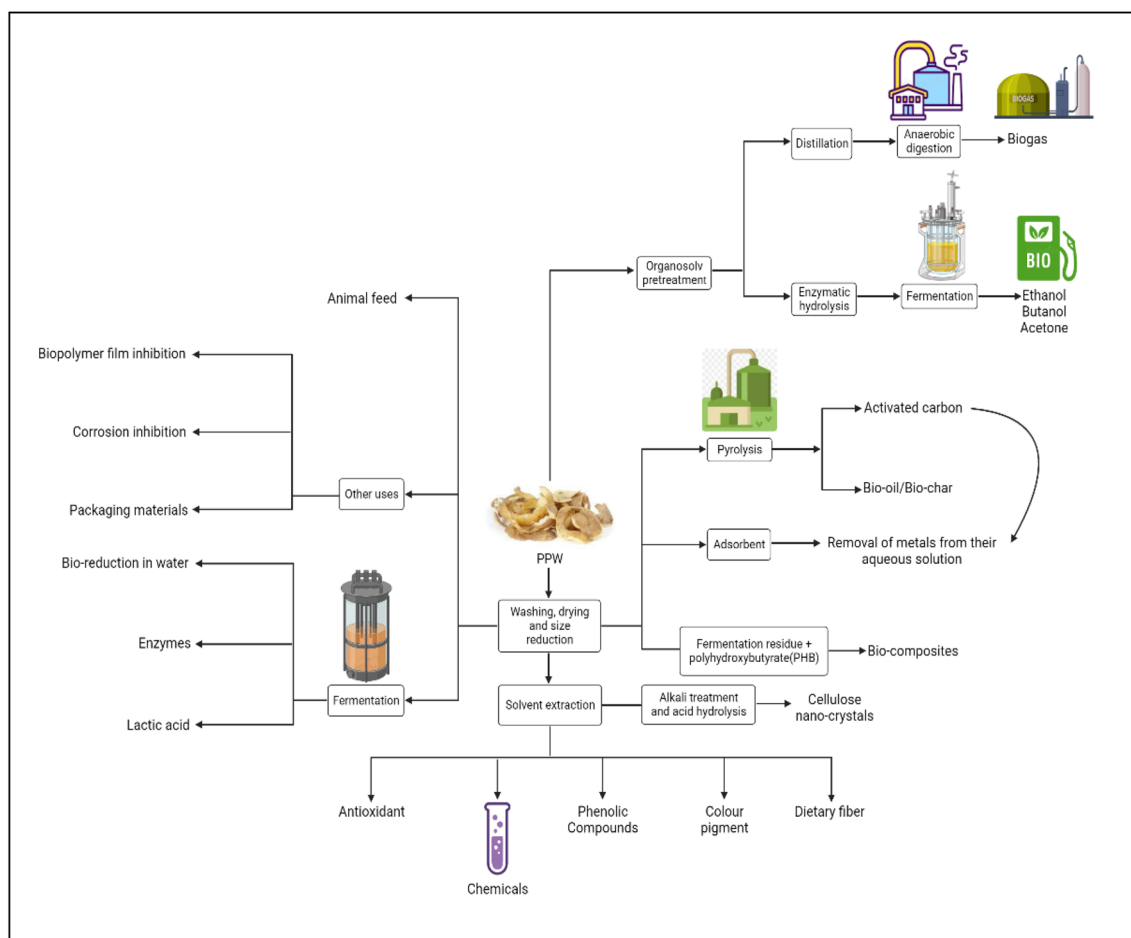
BIOGAS

Distillation

Anaerobic digestion

Biogas

BIO

Organosolv pretreatment

Enzymatic hydrolysis

Fermentation

Ethanol
Butanol
Acetone

Animal feed

Biopolymer film inhibition

Corrosion inhibition

Packaging materials

Other uses

Activated carbon

Pyrolysis

Bio-oil/Bio-char

Adsorbent

Removal of metals from their aqueous solution

PPW

Bio-reduction in water

Washing, drying and size reduction

Enzymes

Fermentation residue + polyhydroxybutyrate(PHB)

Bio-composites

Fermentation

Lactic acid

Solvent extraction

Alkali treatment and acid hydrolysis

Cellulose nano-crystals

Antioxidant

Chemicals

Phenolic Compounds

Colour pigment

Dietary fiber